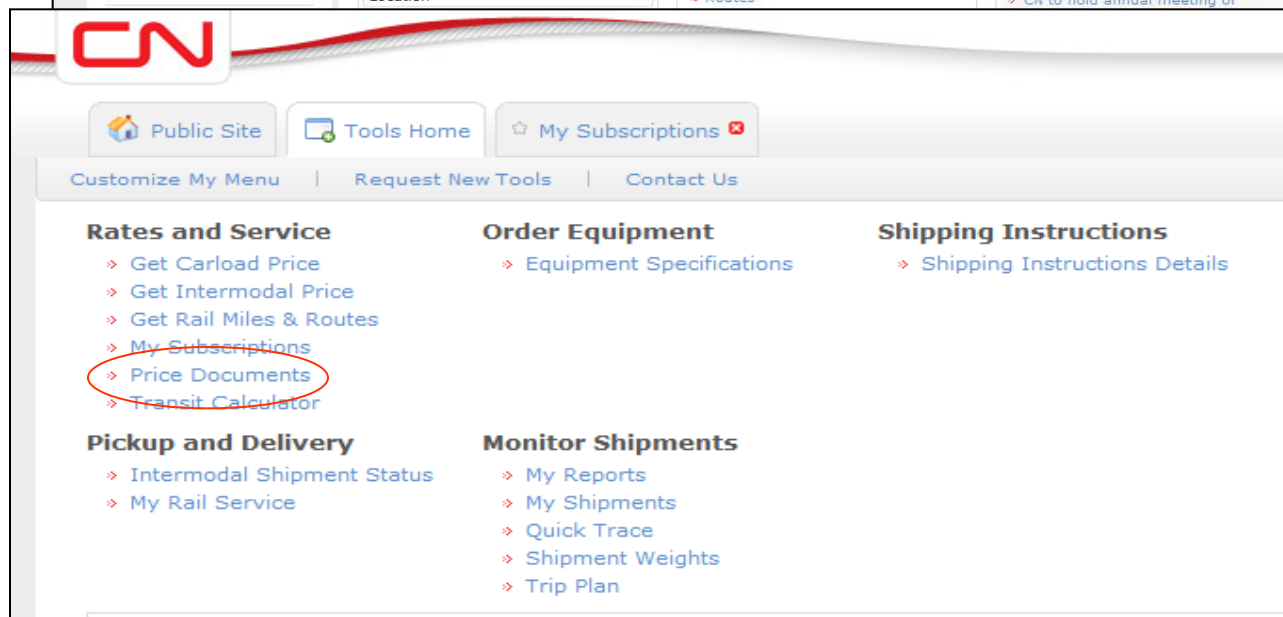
CN

Public Site | Tools Home | My Subscriptions

Customize My Menu | Request New Tools | Contact Us

Rates and Service
» Get Carload Price
» Get Intermodal Price
» Get Rail Miles & Routes
» My Subscriptions
» Price Documents
» Transit Calculator

Order Equipment
» Equipment Specifications

Shipping Instructions
» Shipping Instructions Details

Pickup and Delivery
» Intermodal Shipment Status
» My Rail Service

Monitor Shipments
» My Reports
» My Shipments
» Quick Trace
» Shipment Weights
» Trip Plan